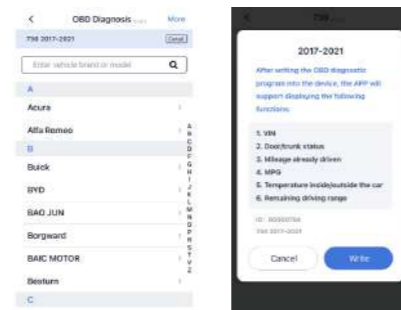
<
OBD Diagnosis
More

T56 2017-2021
Detail

Enter vehicle brand or model

A
Acura
Alfa Romeo
B
Buick
BYD
BAO JUN
Borgward
BAIC MOTOR
Besturn
C

A B C D F G H I J K L M N O P R S T V Y Z

T56

2017-2021

After writing the OBD diagnostic program into the device, the APP will support displaying the following functions:

1. VIN
2. Door/trunk status
3. Mileage already driven
4. MPG
5. Temperature inside/outside the car
6. Remaining driving range

ID: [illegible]
T56 2017-2021

Cancel
Write